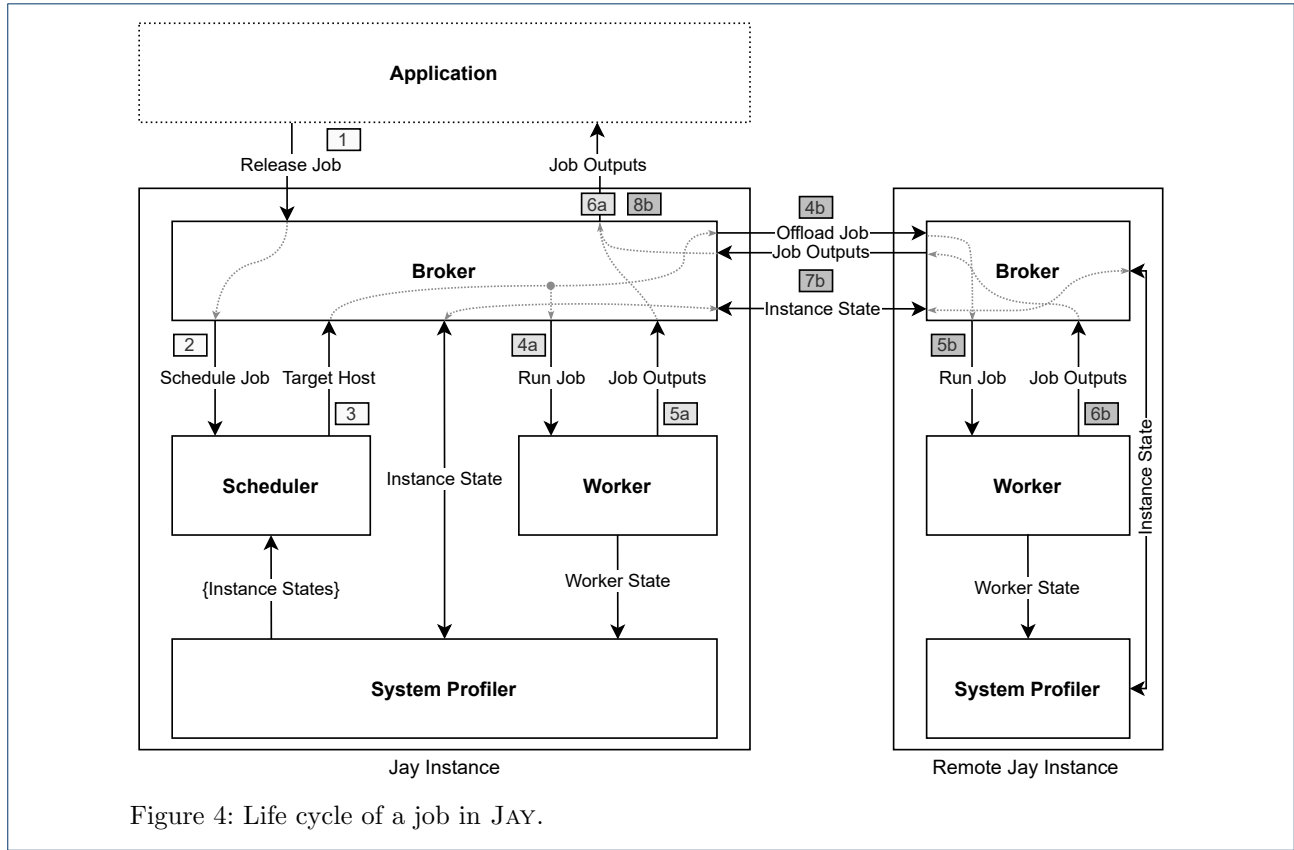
Application

1

Release Job

Job Outputs

6a

8b

4b

Offload Job

Job Outputs

Broker

7b

Instance State

Broker

2

Schedule Job

Target Host

3

4a

Run Job

Job Outputs

5a

5b

Run Job

Job Outputs

6b

Scheduler

Instance State

Worker

Worker

Instance State

{Instance States}

Worker State

Worker State

System Profiler

System Profiler

Jay Instance

Remote Jay Instance

Figure 4: Life cycle of a job in JAY.